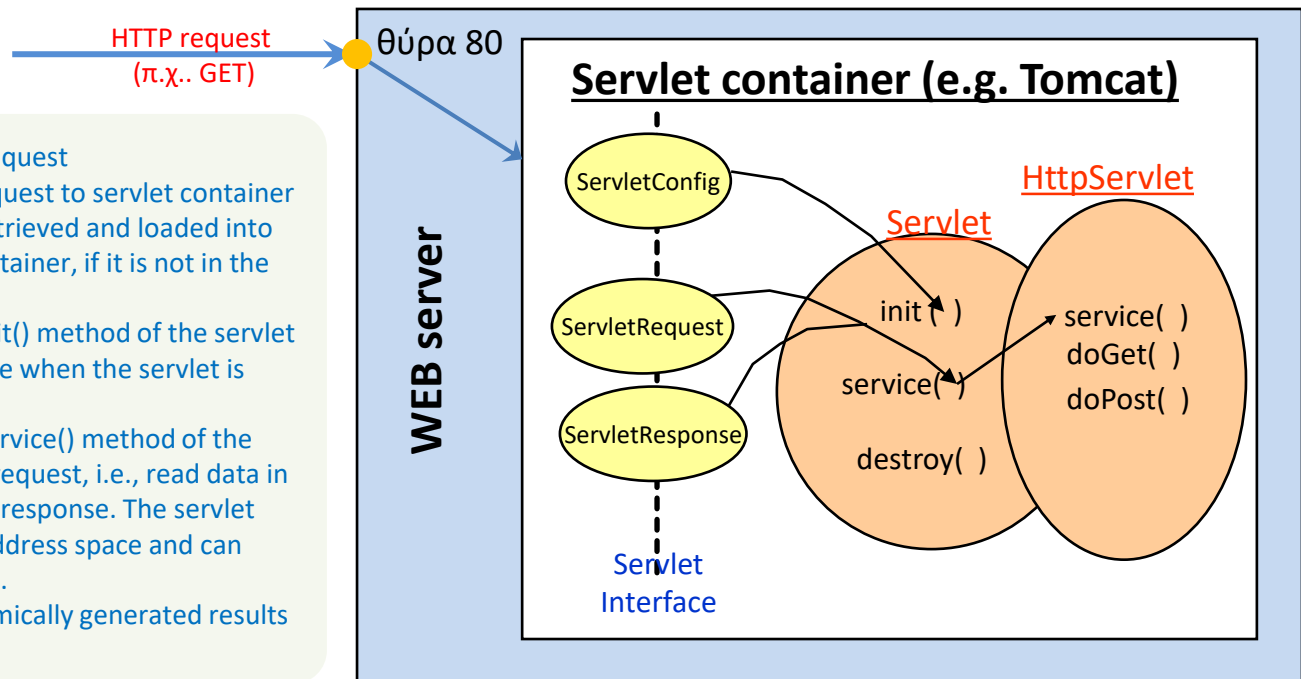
HTTP request
(π.χ.. GET)

quest
quest to servlet container
trieved and loaded into
tainer, if it is not in the

t() method of the servlet
e when the servlet is

rvice() method of the
request, i.e., read data in
response. The servlet
ldress space and can
.
mically generated results

θύρα 80

WEB server

Servlet container (e.g. Tomcat)

ServletConfig

ServletRequest

ServletResponse

Servlet
Interface

Servlet

init( )

service( )

destroy( )

HttpServlet

service( )
doGet( )
doPost( )